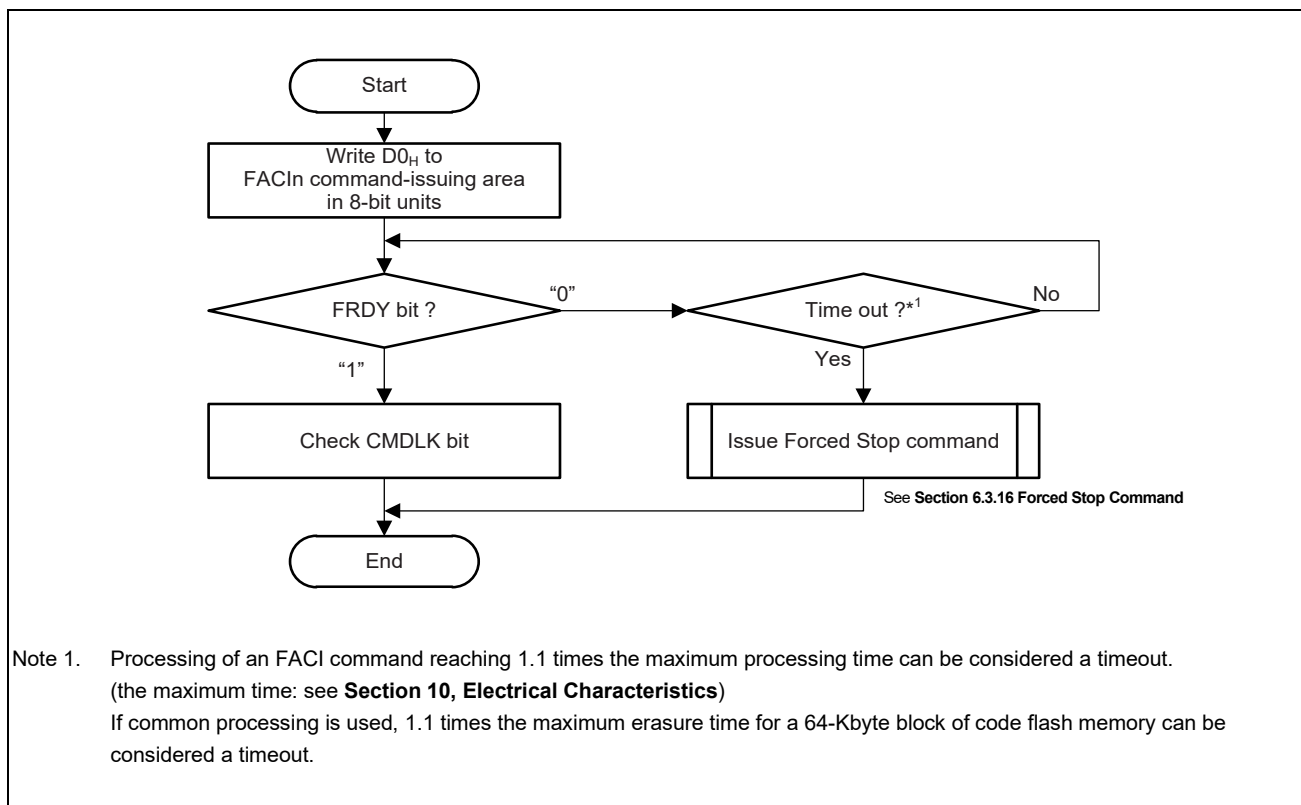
Start

Write $D0_H$ to FACIn command-issuing area in 8-bit units

FRDY bit ?

"0"

Time out ?*$^1$

No

Yes

"1"

Check CMDLK bit

Issue Forced Stop command

See **Section 6.3.16 Forced Stop Command**

End

Note 1. Processing of an FACI command reaching 1.1 times the maximum processing time can be considered a timeout. (the maximum time: see **Section 10, Electrical Characteristics**)
If common processing is used, 1.1 times the maximum erasure time for a 64-Kbyte block of code flash memory can be considered a timeout.